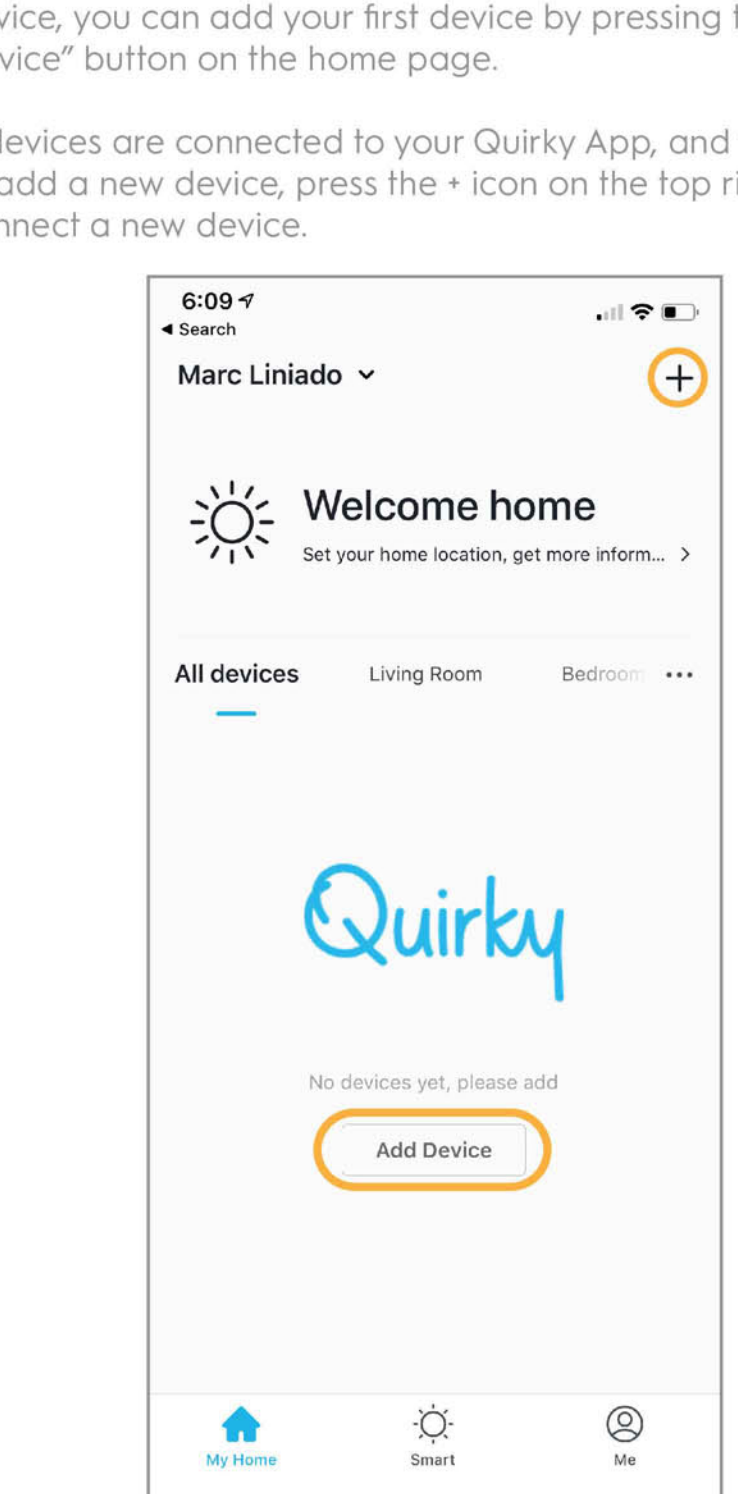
vice, you can add your first device by pressing t vice" button on the home page.

devices are connected to your Quirky App, and add a new device, press the + icon on the top ri nnect a new device.

6:09
◂ Search
Marc Liniado ⌄
+

Welcome home
Set your home location, get more inform... >

All devices
Living Room
Bedroom
•••

Quirky

No devices yet, please add
Add Device

My Home
Smart
Me